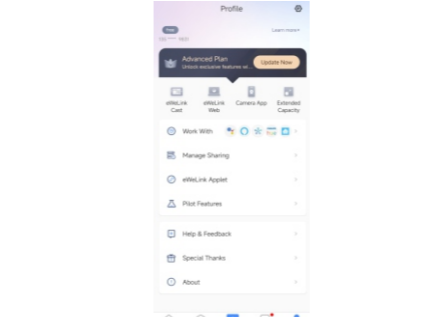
Profile

Free

Learn more>

Advanced Plan
Unlock exclusive features an...

Update Now

eWeLink Cast

eWeLink Web

Camera App

Extended Capacity

Work With

Manage Sharing

eWeLink Applet

Pilot Features

Help & Feedback

Special Thanks

About